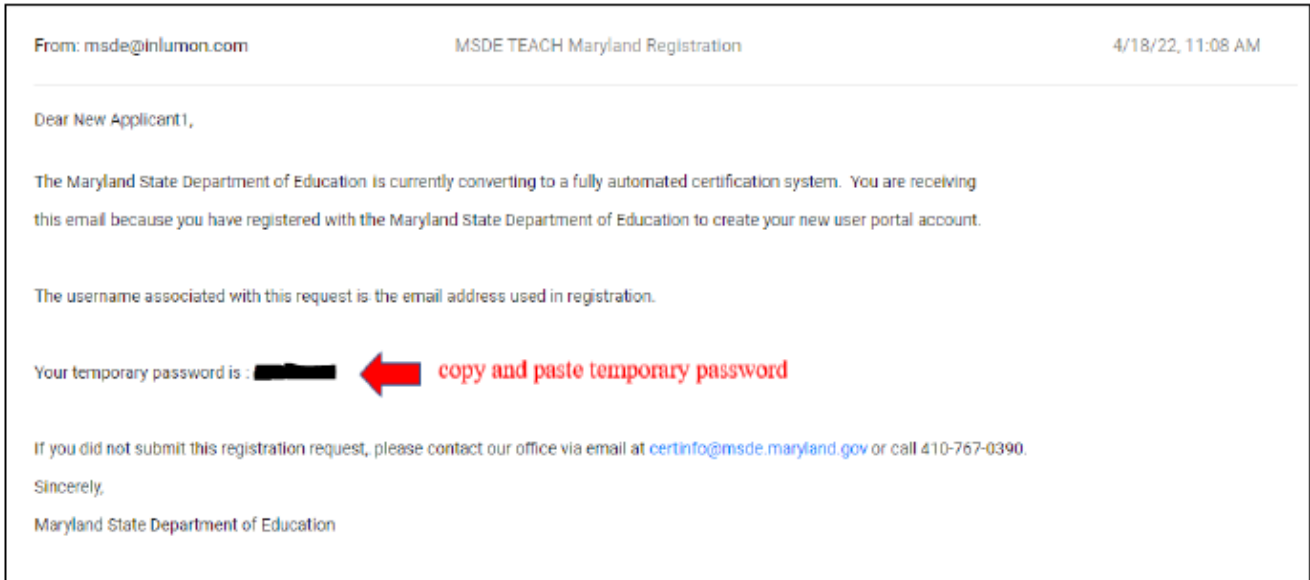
From: msde@inlumon.com MSDE TEACH Maryland Registration 4/18/22, 11:08 AM

Dear New Applicant1,

The Maryland State Department of Education is currently converting to a fully automated certification system. You are receiving this email because you have registered with the Maryland State Department of Education to create your new user portal account.

The username associated with this request is the email address used in registration.

Your temporary password is : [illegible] copy and paste temporary password

If you did not submit this registration request, please contact our office via email at certinfo@msde.maryland.gov or call 410-767-0390.

Sincerely,

Maryland State Department of Education